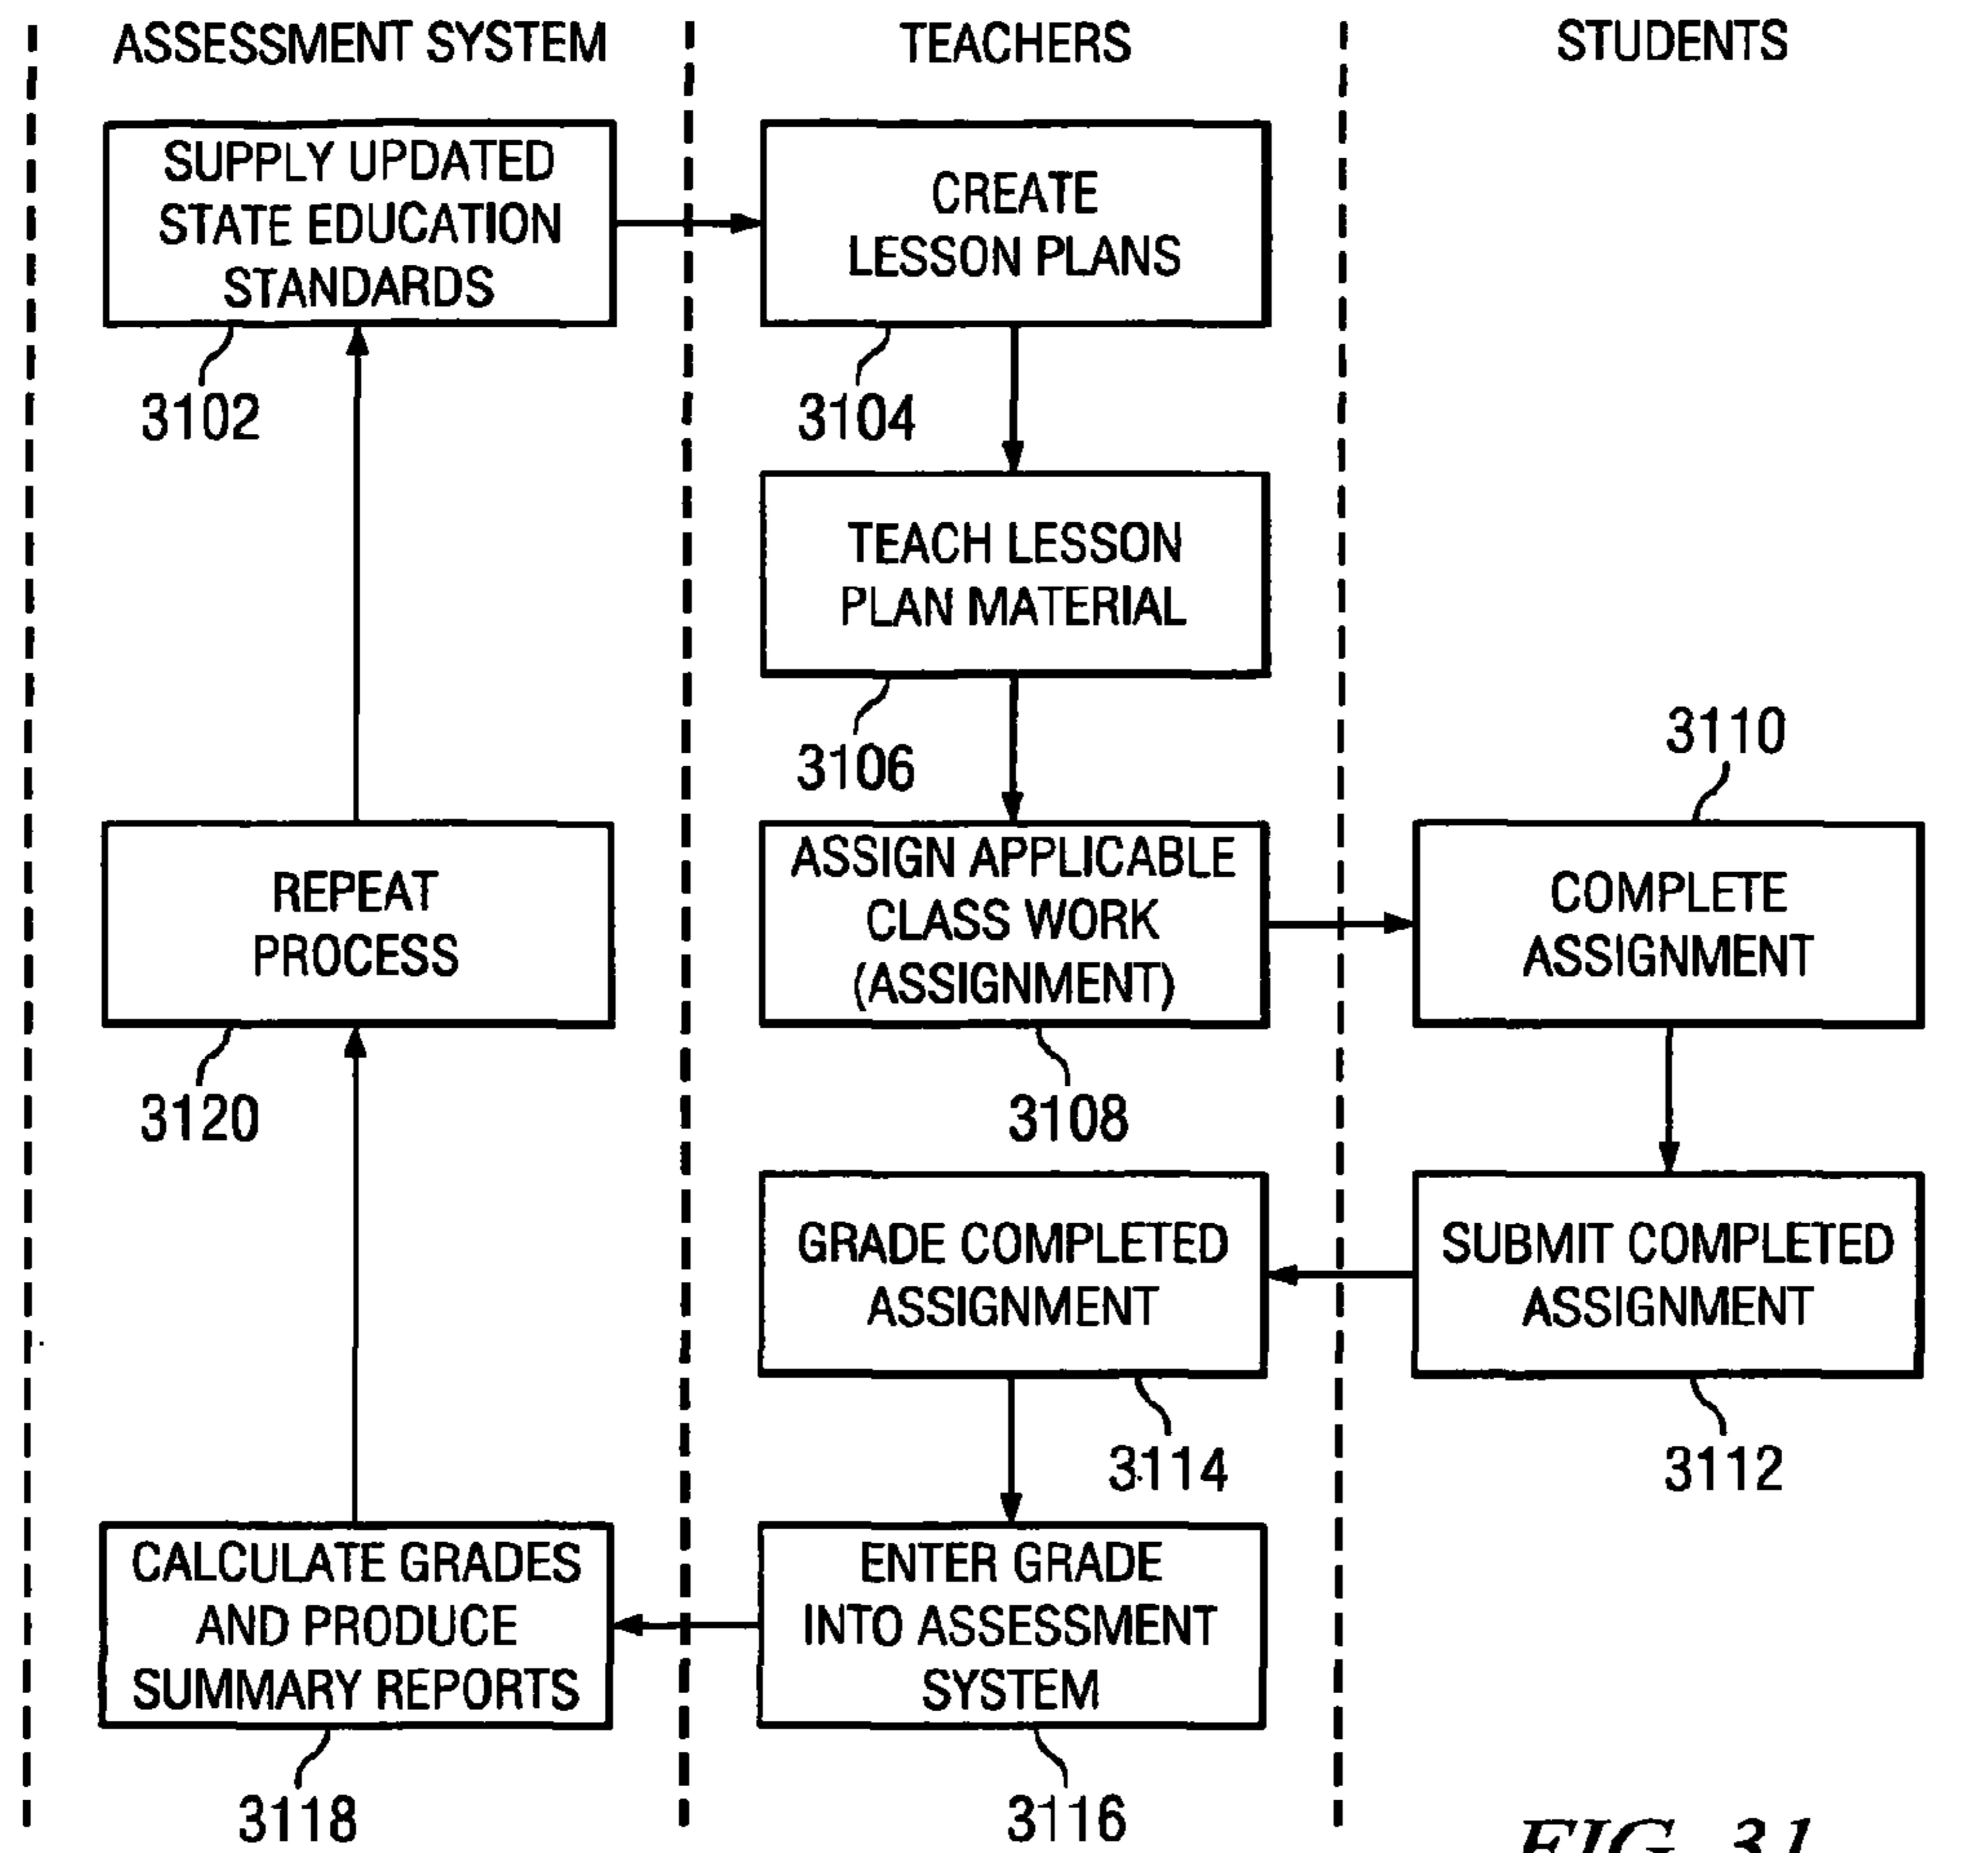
ASSESSMENT SYSTEM

TEACHERS

STUDENTS

SUPPLY UPDATED STATE EDUCATION STANDARDS

3102

CREATE LESSON PLANS

3104

TEACH LESSON PLAN MATERIAL

3106

3110

REPEAT PROCESS

3120

ASSIGN APPLICABLE CLASS WORK (ASSIGNMENT)

3108

COMPLETE ASSIGNMENT

GRADE COMPLETED ASSIGNMENT

3114

SUBMIT COMPLETED ASSIGNMENT

3112

CALCULATE GRADES AND PRODUCE SUMMARY REPORTS

3118

ENTER GRADE INTO ASSESSMENT SYSTEM

3116

FIG. 31